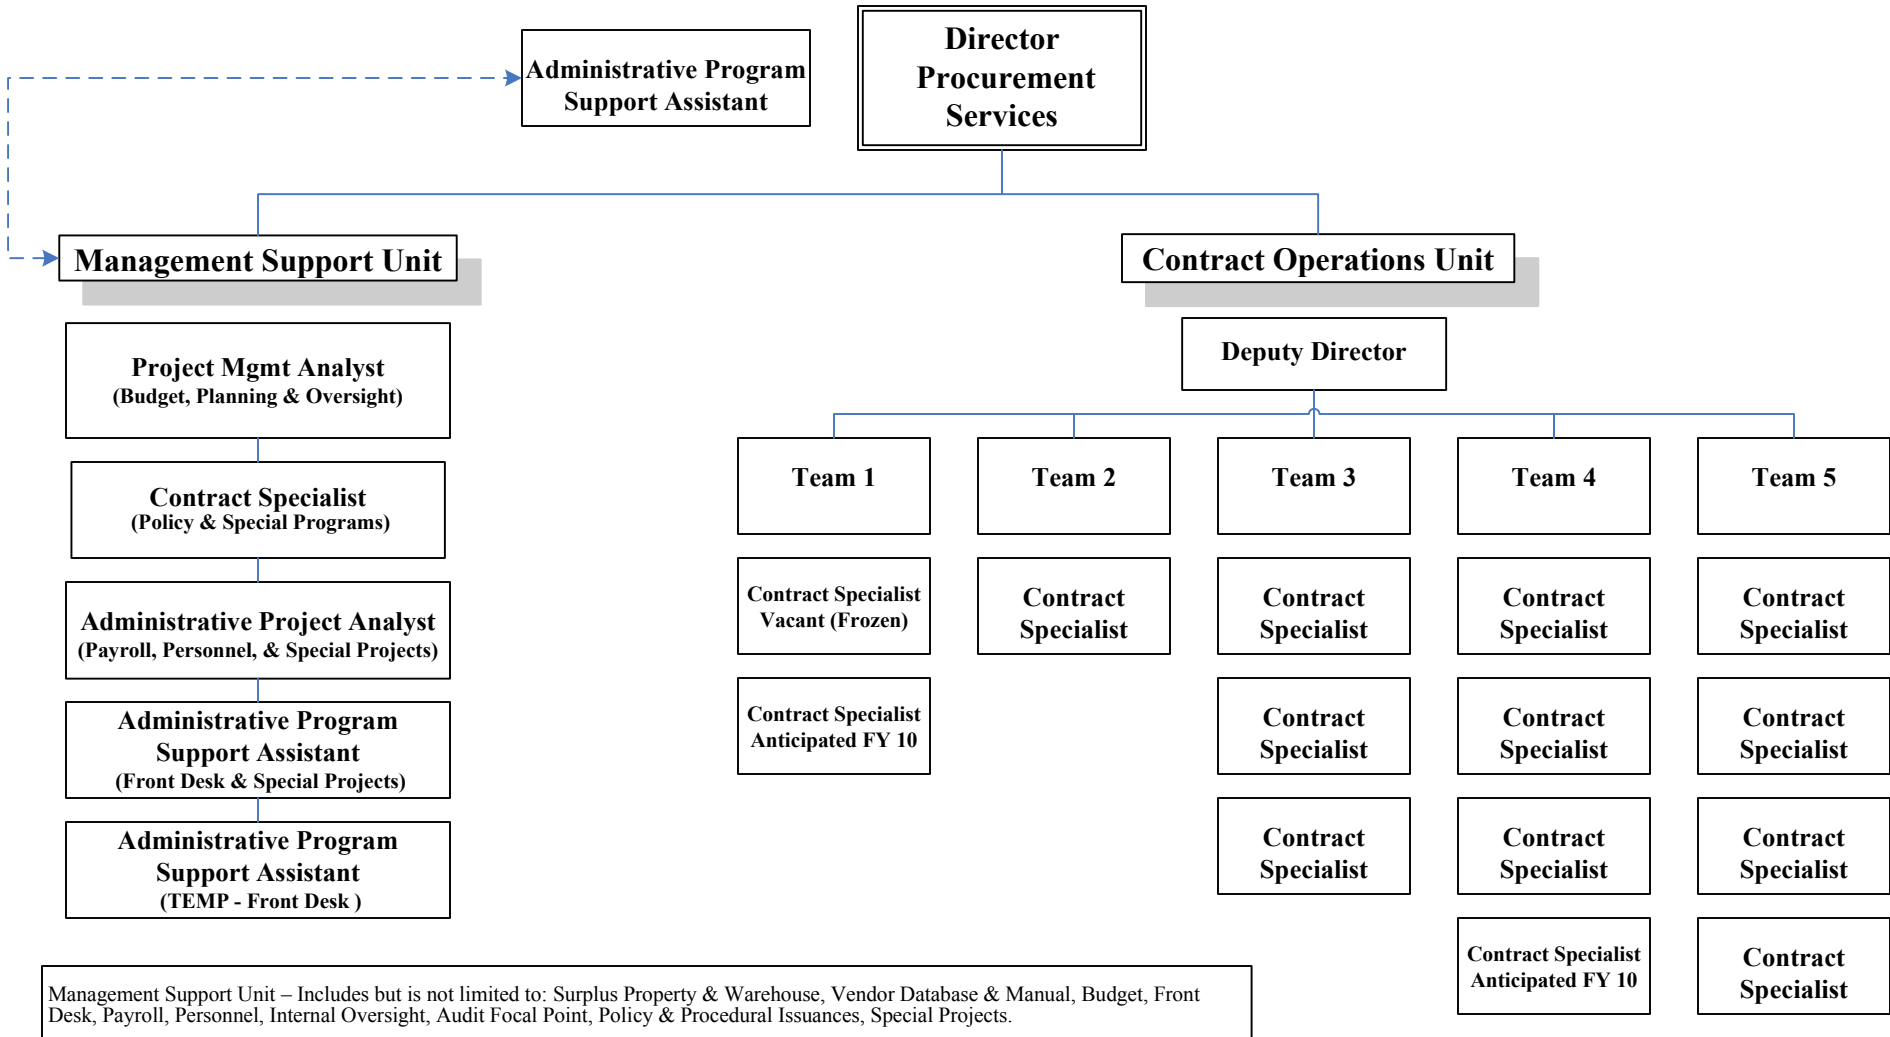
Administrative Program Support Assistant

Director Procurement Services

Management Support Unit

Contract Operations Unit

Project Mgmt Analyst
(Budget, Planning & Oversight)

Contract Specialist
(Policy & Special Programs)

Administrative Project Analyst
(Payroll, Personnel, & Special Projects)

Administrative Program Support Assistant
(Front Desk & Special Projects)

Administrative Program Support Assistant
(TEMP - Front Desk )

Deputy Director

Team 1

Team 2

Team 3

Team 4

Team 5

Contract Specialist Vacant (Frozen)

Contract Specialist Anticipated FY 10

Contract Specialist

Contract Specialist

Contract Specialist

Contract Specialist

Contract Specialist

Contract Specialist

Contract Specialist

Contract Specialist Anticipated FY 10

Contract Specialist

Contract Specialist

Contract Specialist

Contract Specialist

Management Support Unit – Includes but is not limited to: Surplus Property & Warehouse, Vendor Database & Manual, Budget, Front Desk, Payroll, Personnel, Internal Oversight, Audit Focal Point, Policy & Procedural Issuances, Special Projects.